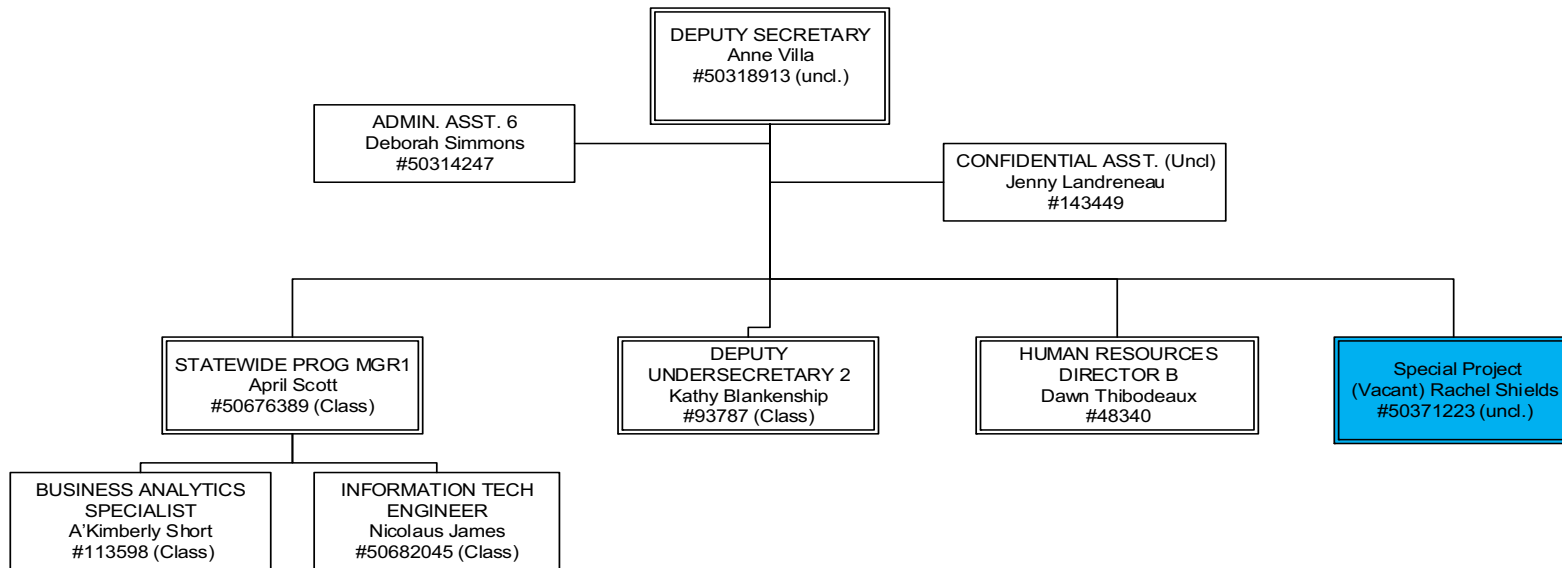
DEPUTY SECRETARY
Anne Villa
#50318913 (uncl.)

ADMIN. ASST. 6
Deborah Simmons
#50314247

CONFIDENTIAL ASST. (Uncl)
Jenny Landreneau
#143449

STATEWIDE PROG MGR1
April Scott
#50676389 (Class)

DEPUTY
UNDERSECRETARY 2
Kathy Blankenship
#93787 (Class)

HUMAN RESOURCES
DIRECTOR B
Dawn Thibodeaux
#48340

Special Project
(Vacant) Rachel Shields
#50371223 (uncl.)

BUSINESS ANALYTICS
SPECIALIST
A'Kimberly Short
#113598 (Class)

INFORMATION TECH
ENGINEER
Nicolaus James
#50682045 (Class)